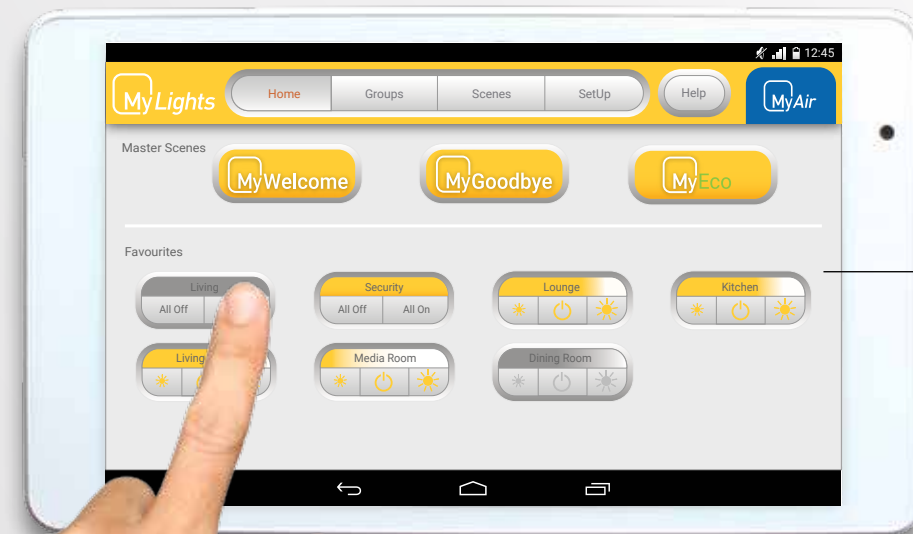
12:45

MyLights

Home | Groups | Scenes | SetUp

Help

MyAir

Master Scenes

MyWelcome

MyGoodbye

MyEco

Favourites

Living
All Off

Security
All Off | All On

Lounge

Kitchen

Living

Media Room

Dining Room